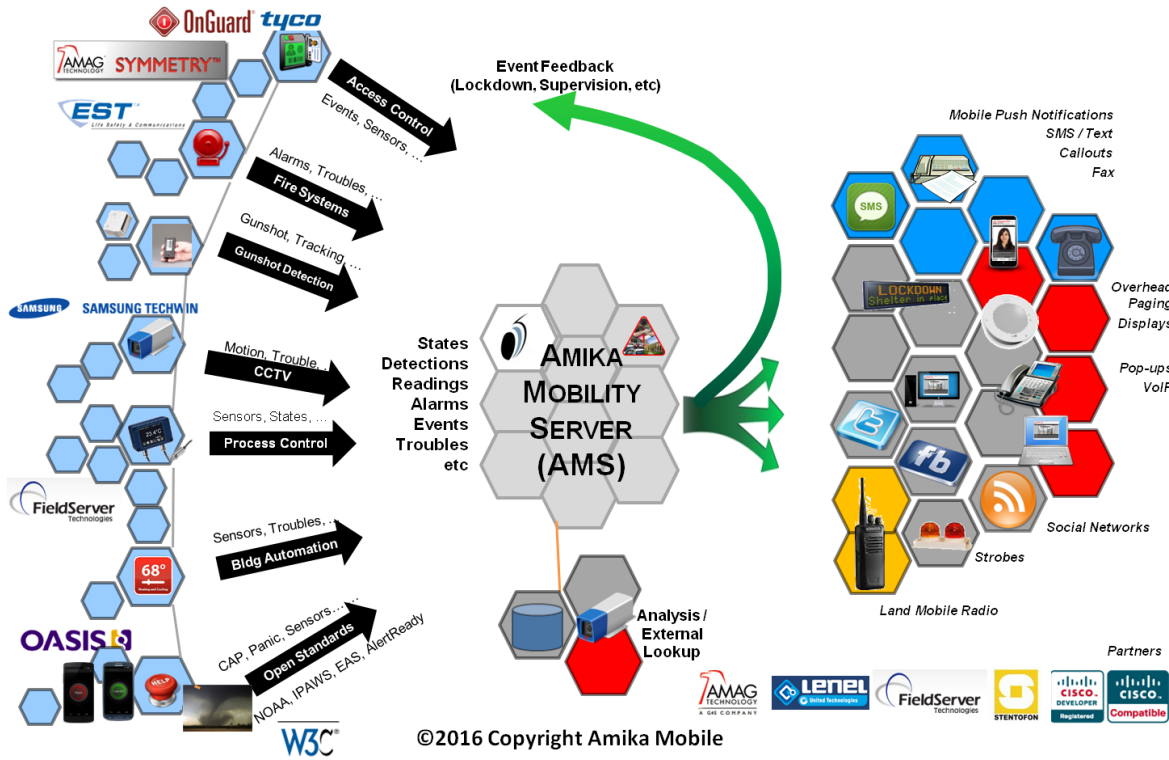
OnGuard tyco
AMAG TECHNOLOGY SYMMETRY™
EST Life Safety & Communications

Access Control
Events, Sensors, ...
Alarms, Troubles, ...
Fire Systems
Gunshot, Tracking, ...
Gunshot Detection

SAMSUNG SAMSUNG TECHWIN
Motion, Trouble, ..
CCTV
Sensors, States, ...
Process Control

FieldServer Technologies
Sensors, Troubles, ...
Bldg Automation
68°

OASIS
CAP, Panic, Sensors...
Open Standards
NOAA, IPAWS, EAS, AlertReady
HELP
W3C

Event Feedback
(Lockdown, Supervision, etc)

States
Detections
Readings
Alarms
Events
Troubles
etc

Amika
Mobility
Server
(AMS)

Analysis /
External
Lookup

Mobile Push Notifications
SMS / Text
Callouts
Fax
SMS
LOCKDOWN Shelter in Place
Overhead
Paging
Displays
Pop-ups
VoIP
fb
Social Networks
Strobes
Land Mobile Radio

Partners
AMAG TECHNOLOGY A G4S COMPANY
LENEL United Technologies
FieldServer Technologies
STENTOFON
CISCO DEVELOPER Registered
CISCO Compatible

©2016 Copyright Amika Mobile